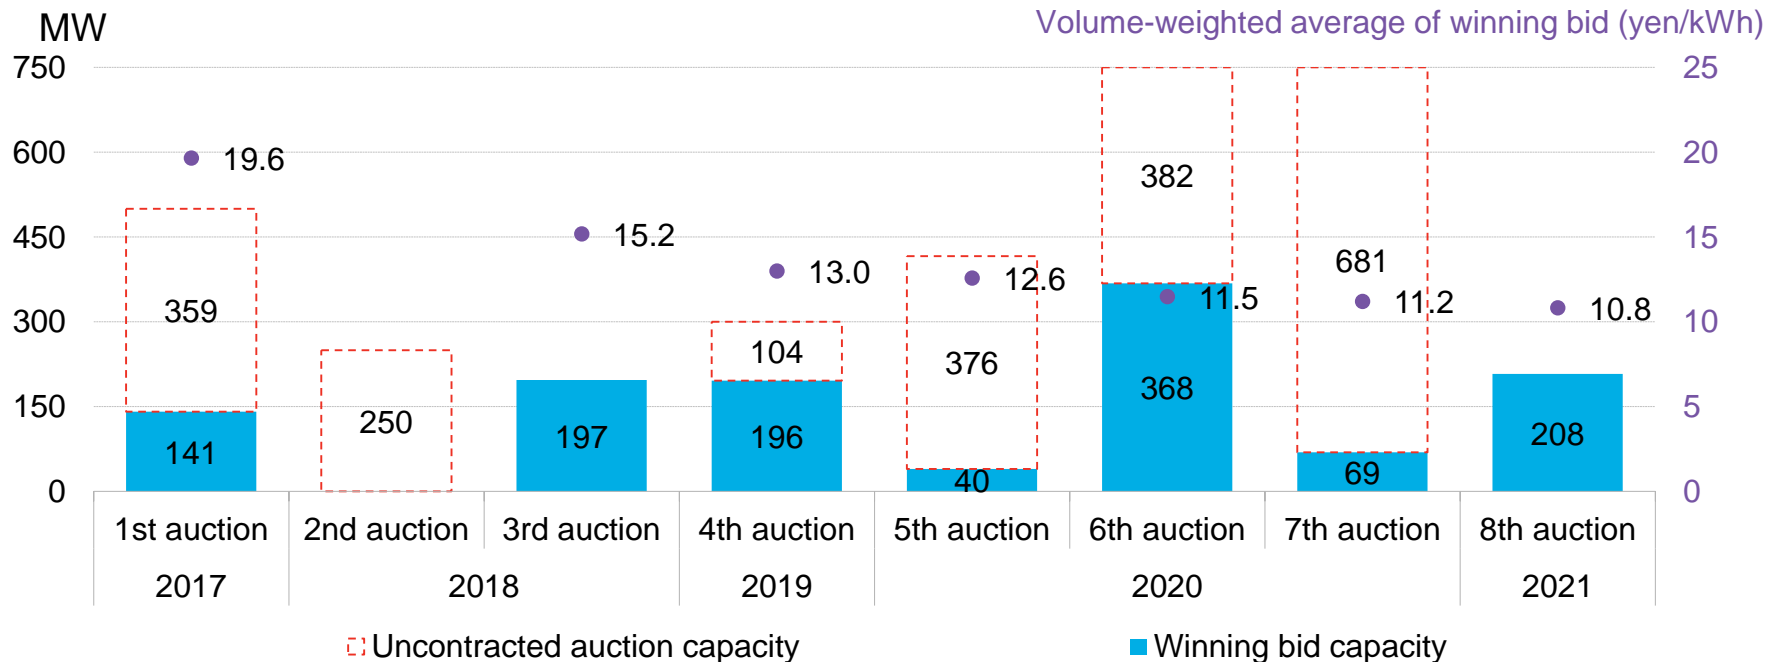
MW

Volume-weighted average of winning bid (yen/kWh)

750
600
450
300
150
0

25
20
15
10
5
0

19.6
359
141
250
15.2
197
13.0
104
196
12.6
376
40
382
11.5
368
681
11.2
69
10.8
208

1st auction
2nd auction
3rd auction
4th auction
5th auction
6th auction
7th auction
8th auction

2017
2018
2019
2020
2021

Uncontracted auction capacity
Winning bid capacity